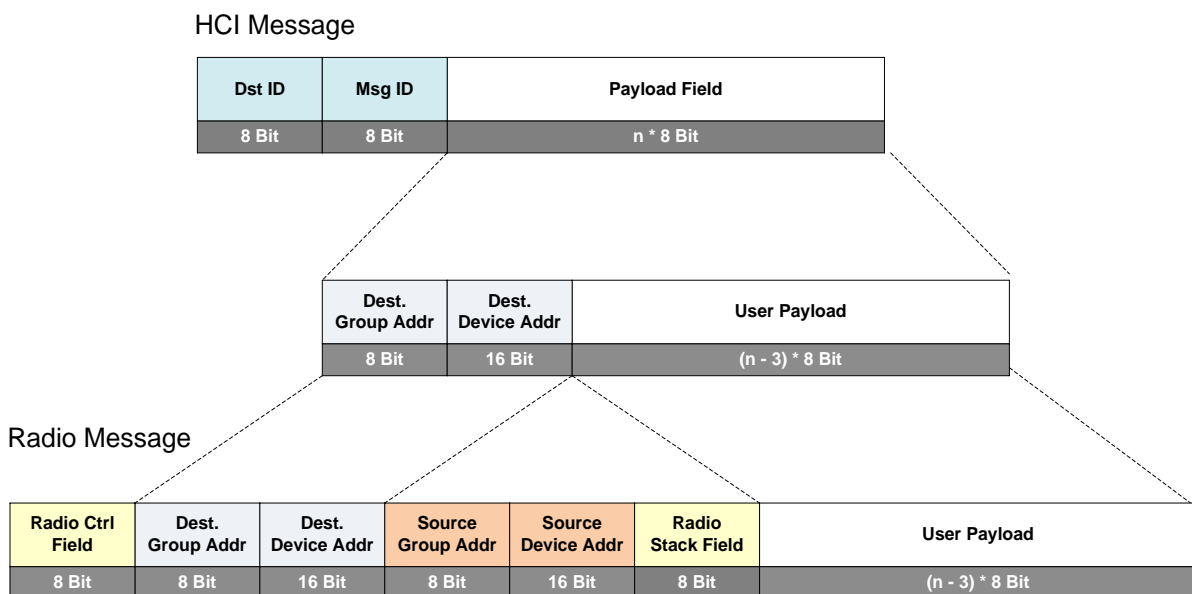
HCI Message

| Dst ID | Msg ID | Payload Field |
|---|---|---|
| 8 Bit | 8 Bit | n * 8 Bit |

| Dest. Group Addr | Dest. Device Addr | User Payload |
|---|---|---|
| 8 Bit | 16 Bit | (n - 3) * 8 Bit |

Radio Message

| Radio Ctrl Field | Dest. Group Addr | Dest. Device Addr | Source Group Addr | Source Device Addr | Radio Stack Field | User Payload |
|---|---|---|---|---|---|---|
| 8 Bit | 8 Bit | 16 Bit | 8 Bit | 16 Bit | 8 Bit | (n - 3) * 8 Bit |